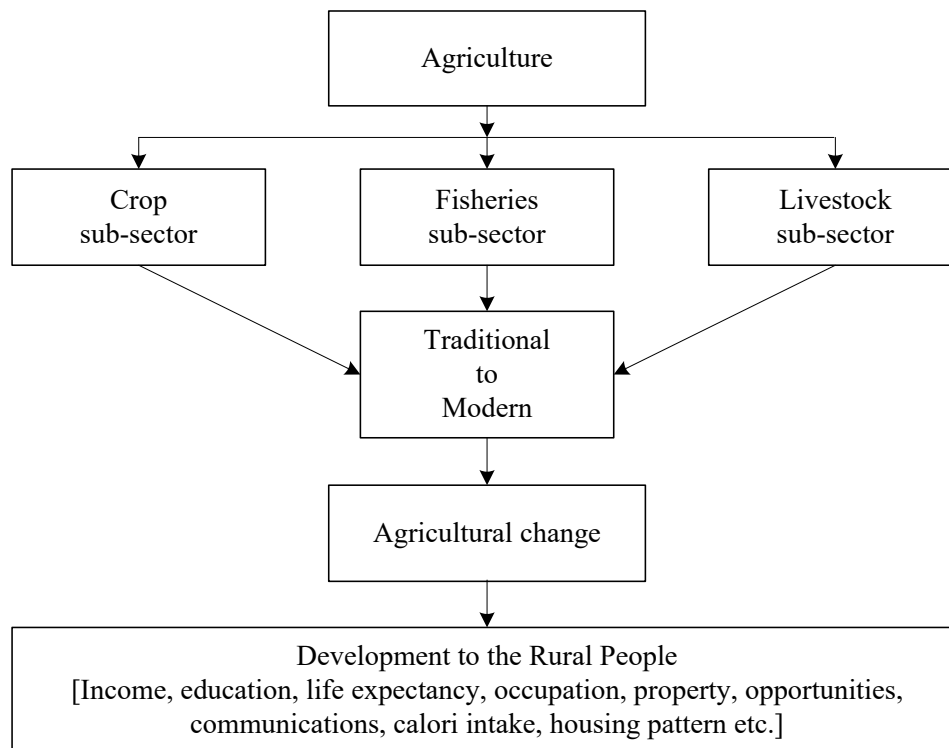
Agriculture

Crop sub-sector

Fisheries sub-sector

Livestock sub-sector

Traditional to Modern

Agricultural change

Development to the Rural People
[Income, education, life expectancy, occupation, property, opportunities, communications, calori intake, housing pattern etc.]